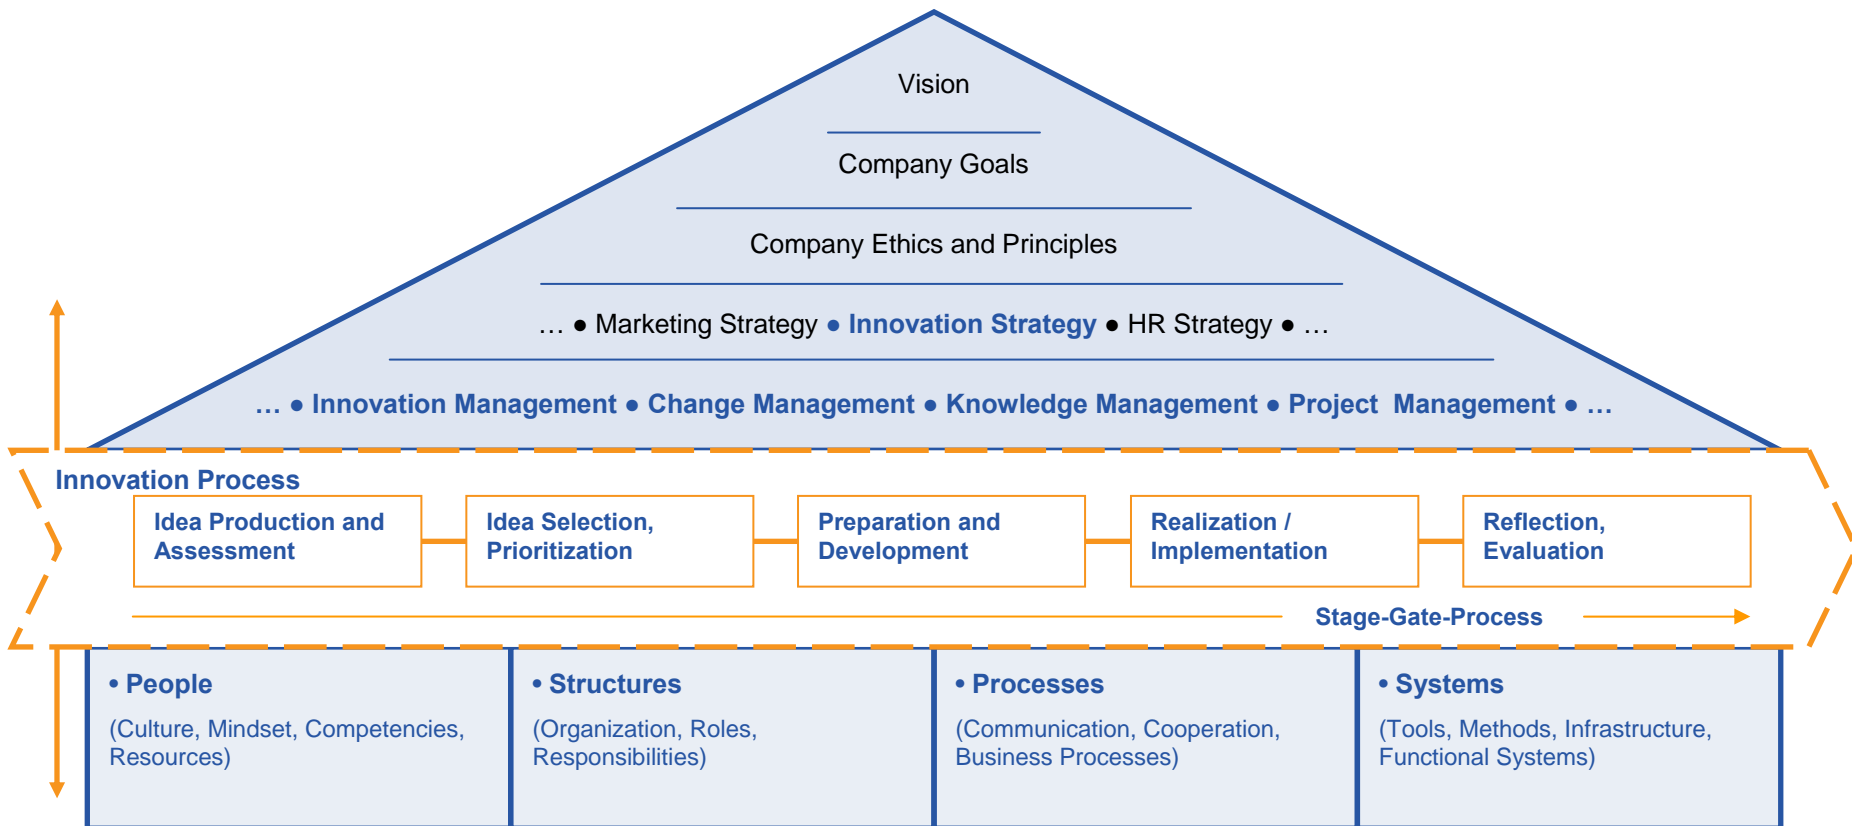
Vision

Company Goals

Company Ethics and Principles

… ● Marketing Strategy ● Innovation Strategy ● HR Strategy ● …

… ● Innovation Management ● Change Management ● Knowledge Management ● Project Management ● …

Innovation Process

Idea Production and Assessment

Idea Selection, Prioritization

Preparation and Development

Realization / Implementation

Reflection, Evaluation

Stage-Gate-Process

• People

(Culture, Mindset, Competencies, Resources)

• Structures

(Organization, Roles, Responsibilities)

• Processes

(Communication, Cooperation, Business Processes)

• Systems

(Tools, Methods, Infrastructure, Functional Systems)